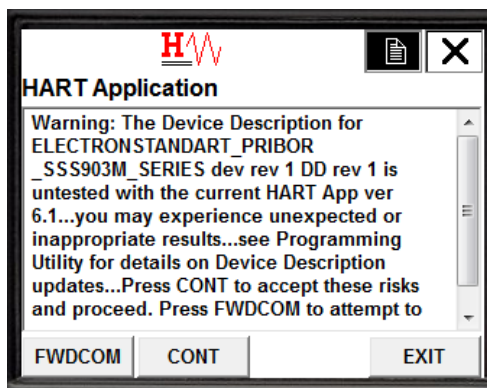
HART Application

Warning: The Device Description for ELECTRONSTANDART_PRIBOR _SSS903M_SERIES dev rev 1 DD rev 1 is untested with the current HART App ver 6.1...you may experience unexpected or inappropriate results...see Programming Utility for details on Device Description updates...Press CONT to accept these risks and proceed. Press FWDCOM to attempt to

FWDCOM CONT EXIT